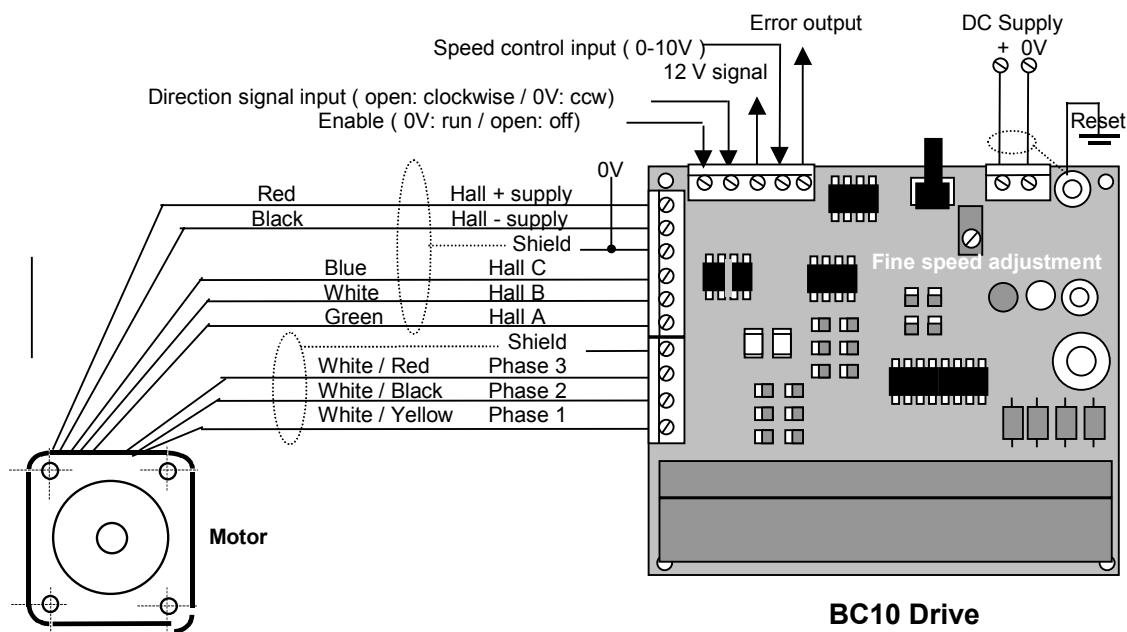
Error output

DC Supply

+ 0V

Speed control input ( 0-10V )

12 V signal

Direction signal input ( open: clockwise / 0V: ccw)

Enable ( 0V: run / open: off)

Reset

0V

Red

Hall + supply

Black

Hall - supply

Shield

Blue

Hall C

White

Hall B

Green

Hall A

Shield

White / Red

Phase 3

White / Black

Phase 2

White / Yellow

Phase 1

Fine speed adjustment

Motor

BC10 Drive